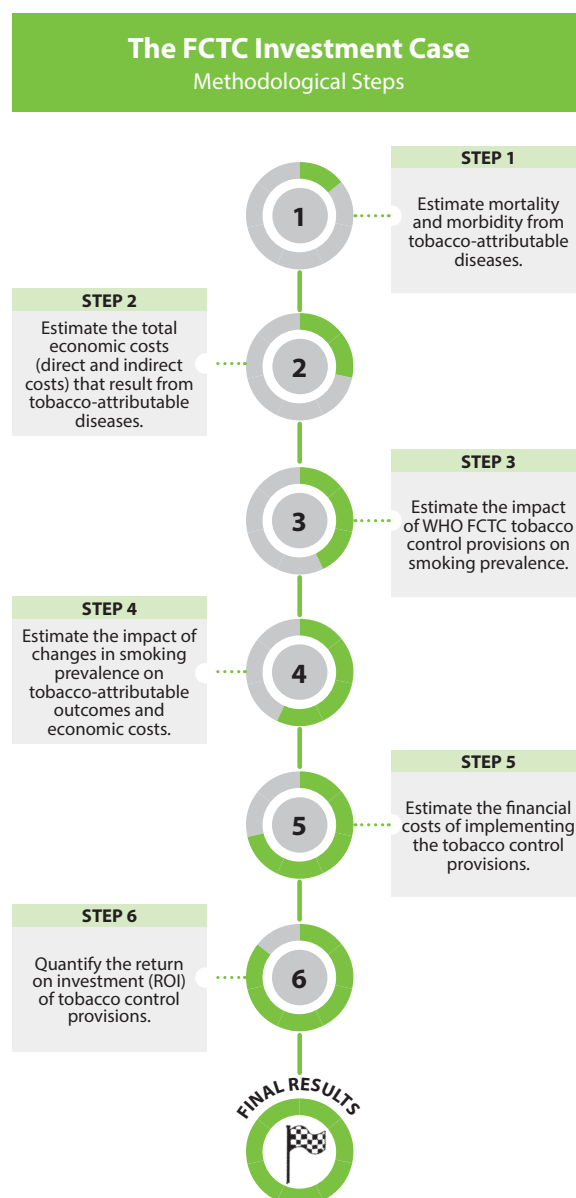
The FCTC Investment Case
Methodological Steps

1

STEP 1

Estimate mortality and morbidity from tobacco-attributable diseases.

STEP 2

Estimate the total economic costs (direct and indirect costs) that result from tobacco-attributable diseases.

2

3

STEP 3

Estimate the impact of WHO FCTC tobacco control provisions on smoking prevalence.

STEP 4

Estimate the impact of changes in smoking prevalence on tobacco-attributable outcomes and economic costs.

4

5

STEP 5

Estimate the financial costs of implementing the tobacco control provisions.

STEP 6

Quantify the return on investment (ROI) of tobacco control provisions.

6

FINAL RESULTS